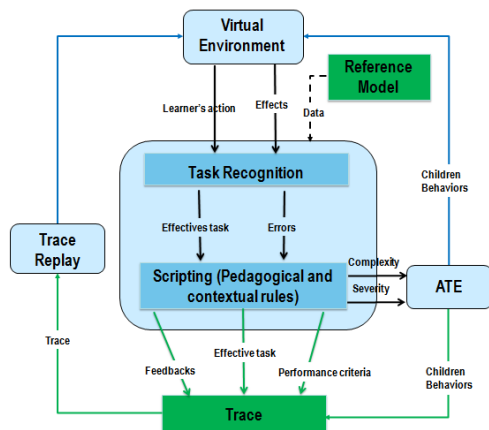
Virtual Environment

Reference Model

Learner's action

Effects

Data

Task Recognition

Children Behaviors

Effectives task

Errors

Trace Replay

Scripting (Pedagogical and contextual rules)

Complexity

Severity

ATE

Trace

Feedbacks

Effective task

Performance criteria

Children Behaviors

Trace